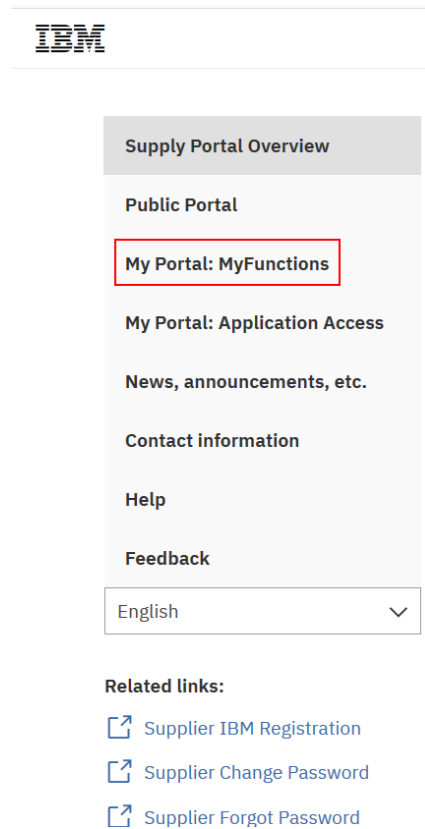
IBM

Supply Portal Overview

Public Portal

My Portal: MyFunctions

My Portal: Application Access

News, announcements, etc.

Contact information

Help

Feedback

English

Related links:

Supplier IBM Registration

Supplier Change Password

Supplier Forgot Password